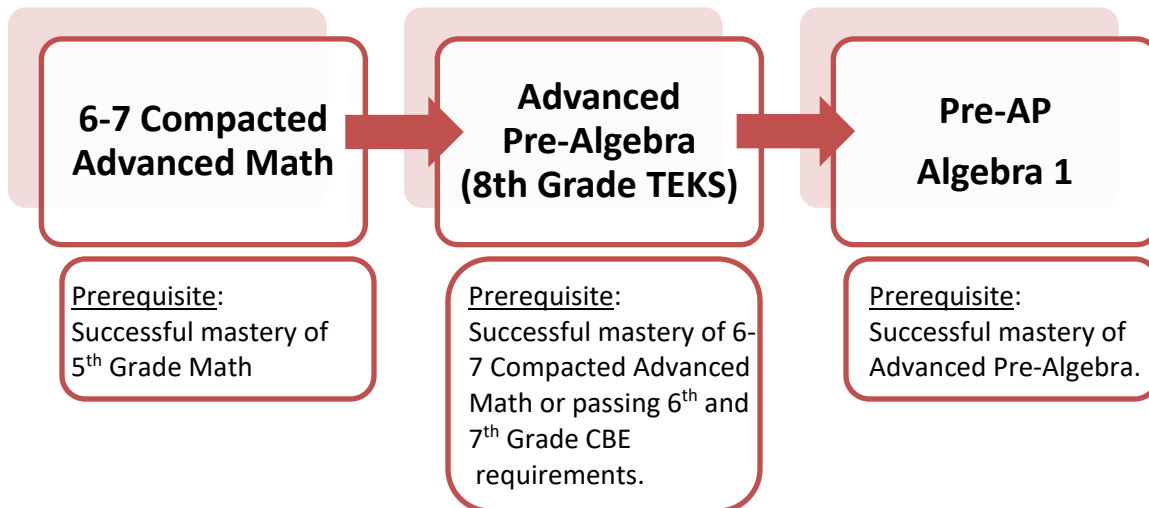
6-7 Compacted Advanced Math

Advanced Pre-Algebra (8th Grade TEKS)

Pre-AP Algebra 1

Prerequisite: Successful mastery of 5$^{th}$ Grade Math

Prerequisite: Successful mastery of 6-7 Compacted Advanced Math or passing 6$^{th}$ and 7$^{th}$ Grade CBE requirements.

Prerequisite: Successful mastery of Advanced Pre-Algebra.